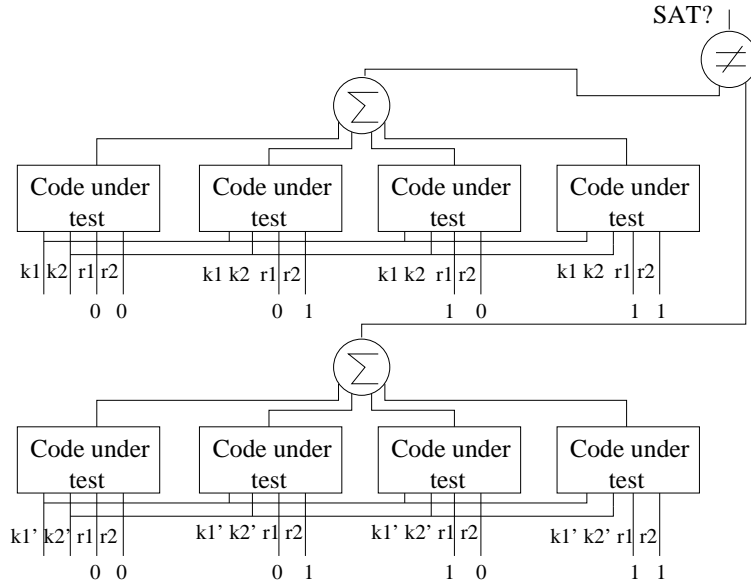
SAT?

$\neq$

$\sum$

Code under test

Code under test

Code under test

Code under test

k1 k2 r1 r2
0 0

k1 k2 r1 r2
0 1

k1 k2 r1 r2
1 0

k1 k2 r1 r2
1 1

$\sum$

Code under test

Code under test

Code under test

Code under test

k1' k2' r1 r2
0 0

k1' k2' r1 r2
0 1

k1' k2' r1 r2
1 0

k1' k2' r1 r2
1 1